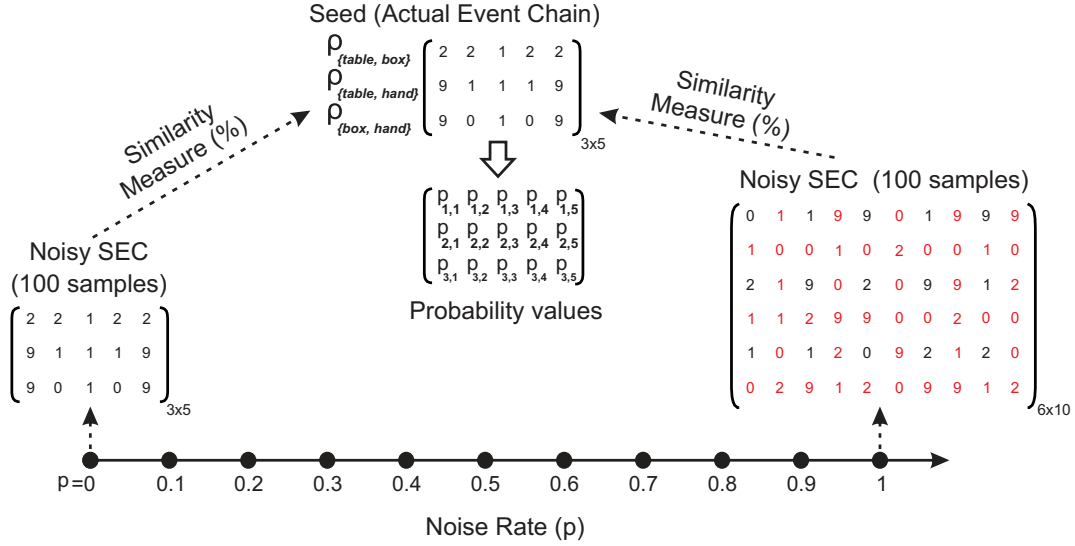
Seed (Actual Event Chain)

$\rho_{\{table, box\}}$
$\rho_{\{table, hand\}}$
$\rho_{\{box, hand\}}$
$\begin{bmatrix} 2 & 2 & 1 & 2 & 2 \\ 9 & 1 & 1 & 1 & 9 \\ 9 & 0 & 1 & 0 & 9 \end{bmatrix}_{3x5}$

Similarity Measure (%)

Similarity Measure (%)

$\begin{bmatrix} p_{1,1} & p_{1,2} & p_{1,3} & p_{1,4} & p_{1,5} \\ p_{2,1} & p_{2,2} & p_{2,3} & p_{2,4} & p_{2,5} \\ p_{3,1} & p_{3,2} & p_{3,3} & p_{3,4} & p_{3,5} \end{bmatrix}$

Probability values

Noisy SEC (100 samples)

$\begin{bmatrix} 2 & 2 & 1 & 2 & 2 \\ 9 & 1 & 1 & 1 & 9 \\ 9 & 0 & 1 & 0 & 9 \end{bmatrix}_{3x5}$

Noisy SEC (100 samples)

$\begin{bmatrix} 0 & 1 & 1 & 9 & 9 & 0 & 1 & 9 & 9 & 9 \\ 1 & 0 & 0 & 1 & 0 & 2 & 0 & 0 & 1 & 0 \\ 2 & 1 & 9 & 0 & 2 & 0 & 9 & 9 & 1 & 2 \\ 1 & 1 & 2 & 9 & 9 & 0 & 0 & 2 & 0 & 0 \\ 1 & 0 & 1 & 2 & 0 & 9 & 2 & 1 & 2 & 0 \\ 0 & 2 & 9 & 1 & 2 & 0 & 9 & 9 & 1 & 2 \end{bmatrix}_{6x10}$

p =0 0.1 0.2 0.3 0.4 0.5 0.6 0.7 0.8 0.9 1

Noise Rate (p)